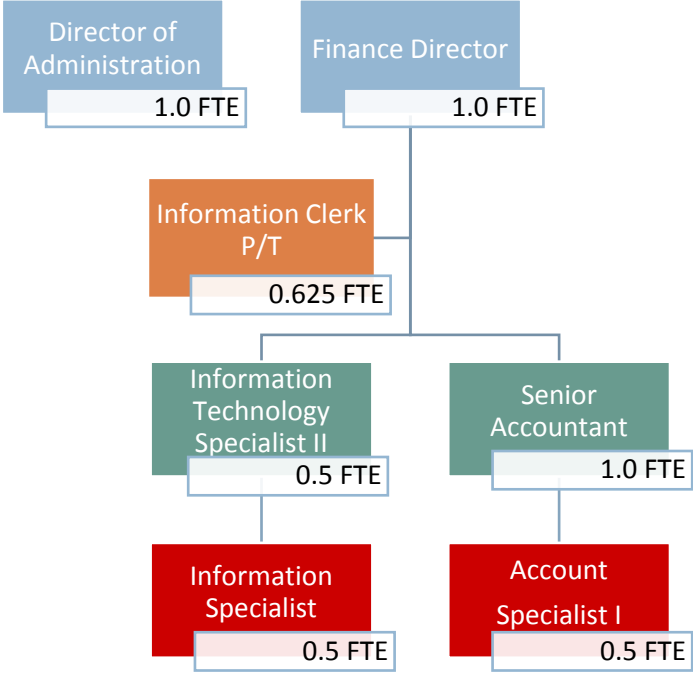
Director of Administration
1.0 FTE

Finance Director
1.0 FTE

Information Clerk P/T
0.625 FTE

Information Technology Specialist II
0.5 FTE

Senior Accountant
1.0 FTE

Information Specialist
0.5 FTE

Account Specialist I
0.5 FTE